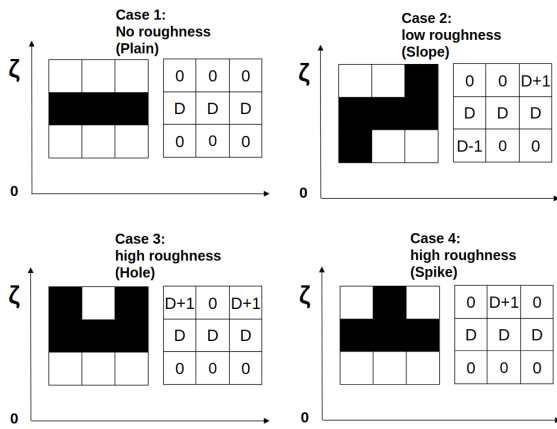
Case 1:
No roughness
(Plain)

ζ

| 0 | 0 | 0 |
|---|---|---|
| D | D | D |
| 0 | 0 | 0 |

0

Case 2:
low roughness
(Slope)

ζ

| 0 | 0 | D+1 |
|---|---|---|
| D | D | D |
| D-1 | 0 | 0 |

0

Case 3:
high roughness
(Hole)

ζ

| D+1 | 0 | D+1 |
|---|---|---|
| D | D | D |
| 0 | 0 | 0 |

0

Case 4:
high roughness
(Spike)

ζ

| 0 | D+1 | 0 |
|---|---|---|
| D | D | D |
| 0 | 0 | 0 |

0